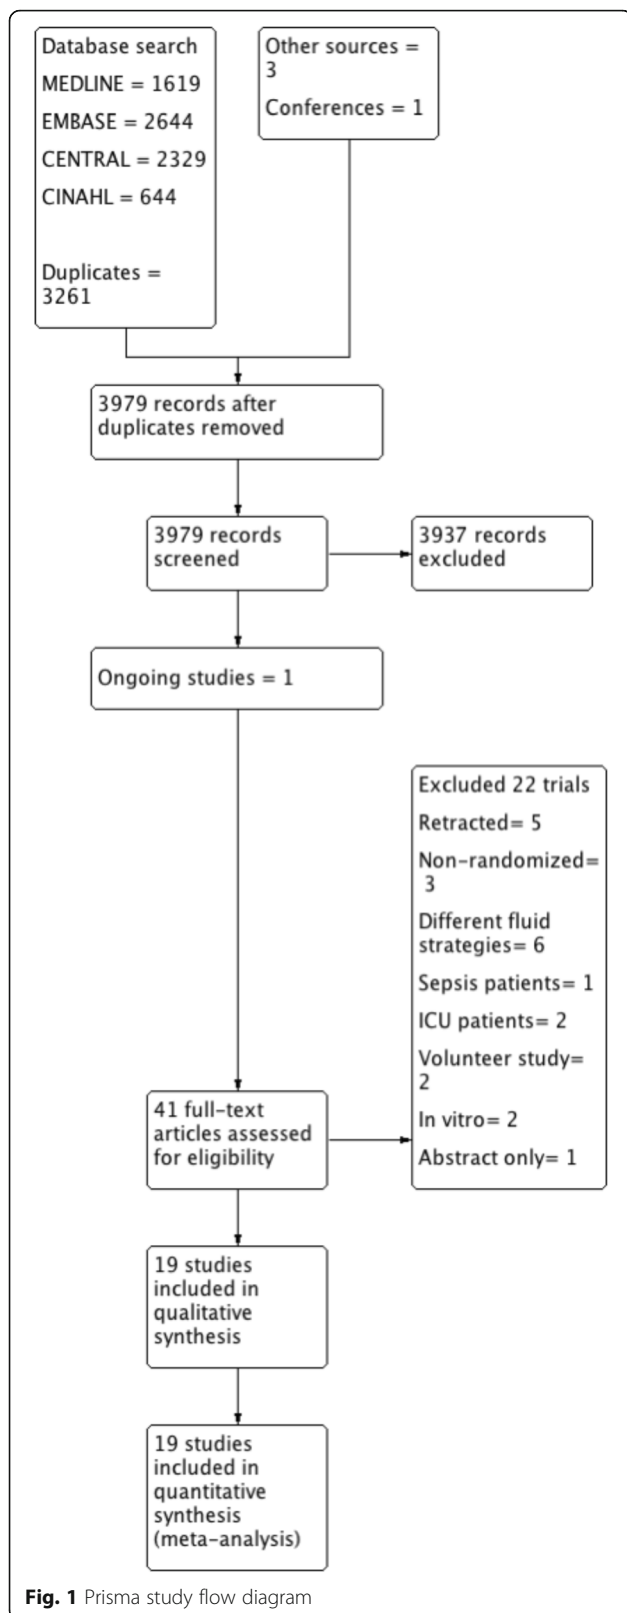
Database search

MEDLINE = 1619

EMBASE = 2644

CENTRAL = 2329

CINAHL = 644

Duplicates = 3261

Other sources = 3

Conferences = 1

3979 records after duplicates removed

3979 records screened

3937 records excluded

Ongoing studies = 1

Excluded 22 trials

Retracted= 5

Non-randomized= 3

Different fluid strategies= 6

Sepsis patients= 1

ICU patients= 2

Volunteer study= 2

In vitro= 2

Abstract only= 1

41 full-text articles assessed for eligibility

19 studies included in qualitative synthesis

19 studies included in quantitative synthesis (meta-analysis)

Fig. 1 Prisma study flow diagram